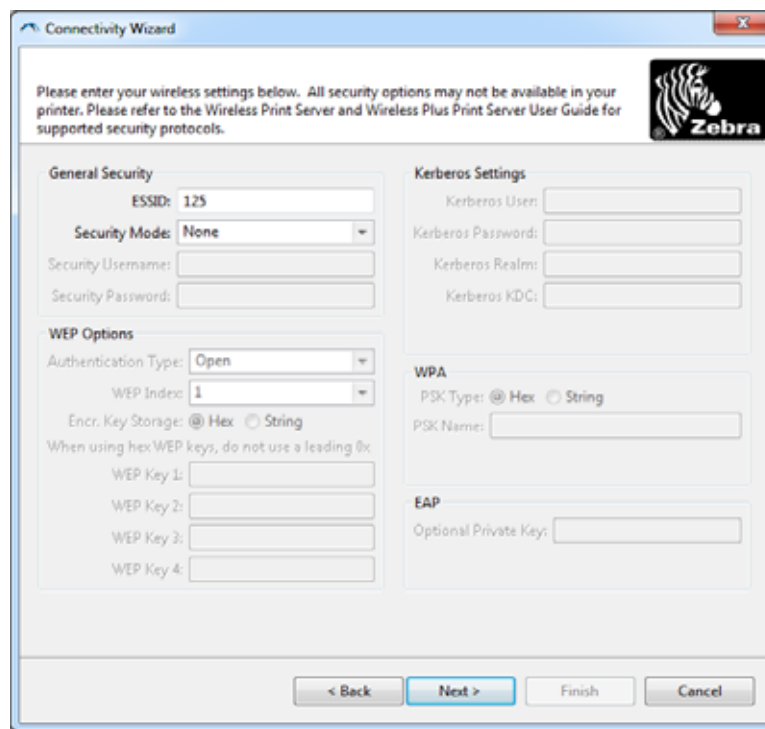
Connectivity Wizard

Please enter your wireless settings below. All security options may not be available in your printer. Please refer to the Wireless Print Server and Wireless Plus Print Server User Guide for supported security protocols.

Zebra

General Security

ESSID: 125

Security Mode: None

Security Username:

Security Password:

WEP Options

Authentication Type: Open

WEP Index: 1

Encr. Key Storage: Hex String

When using hex WEP keys, do not use a leading 0x

WEP Key 1:

WEP Key 2:

WEP Key 3:

WEP Key 4:

Kerberos Settings

Kerberos User:

Kerberos Password:

Kerberos Realm:

Kerberos KDC:

WPA

PSK Type: Hex String

PSK Name:

EAP

Optional Private Key:

< Back Next > Finish Cancel